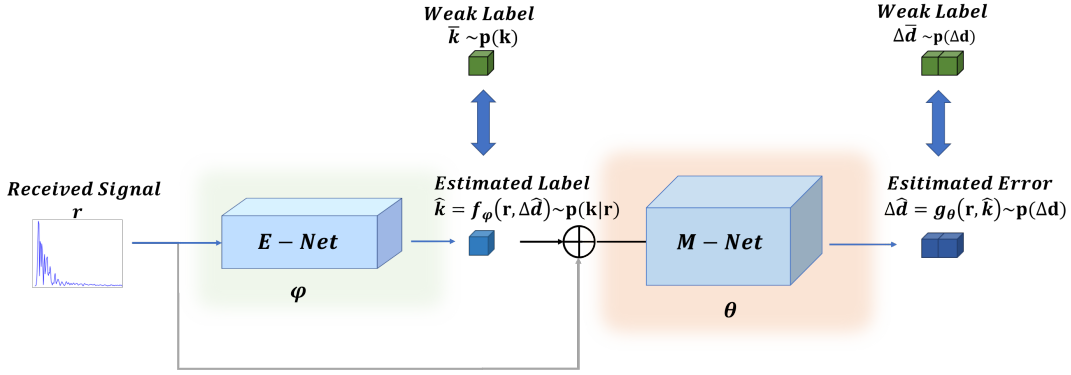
Weak Label
$\bar{k} \sim \mathbf{p}(\mathbf{k})$

Weak Label
$\Delta\bar{d} \sim \mathbf{p}(\Delta\mathbf{d})$

Received Signal
$r$

$E-Net$

$\varphi$

Estimated Label
$\hat{k} = f_{\varphi}(\mathbf{r}, \Delta\hat{d}) \sim \mathbf{p}(\mathbf{k}|\mathbf{r})$

$M-Net$

$\theta$

Esitimated Error
$\Delta\hat{d} = g_{\theta}(\mathbf{r}, \hat{k}) \sim \mathbf{p}(\Delta\mathbf{d})$